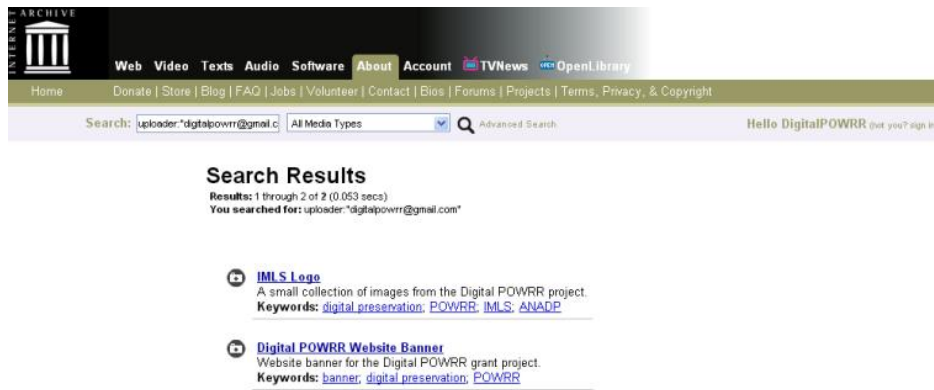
INTERNET ARCHIVE

Web Video Texts Audio Software About Account TVNews OpenLibrary

Home Donate | Store | Blog | FAQ | Jobs | Volunteer | Contact | Bios | Forums | Projects | Terms, Privacy, & Copyright

Search: uploader:"digitalpowrr@gmail.c All Media Types Advanced Search

Hello DigitalPOWRR (not you? sign in

Search Results

Results: 1 through 2 of 2 (0.053 secs)
You searched for: uploader:"digitalpowrr@gmail.com"

IMLS Logo
A small collection of images from the Digital POWRR project.
Keywords: digital preservation; POWRR; IMLS; ANADP

Digital POWRR Website Banner
Website banner for the Digital POWRR grant project.
Keywords: banner; digital preservation; POWRR